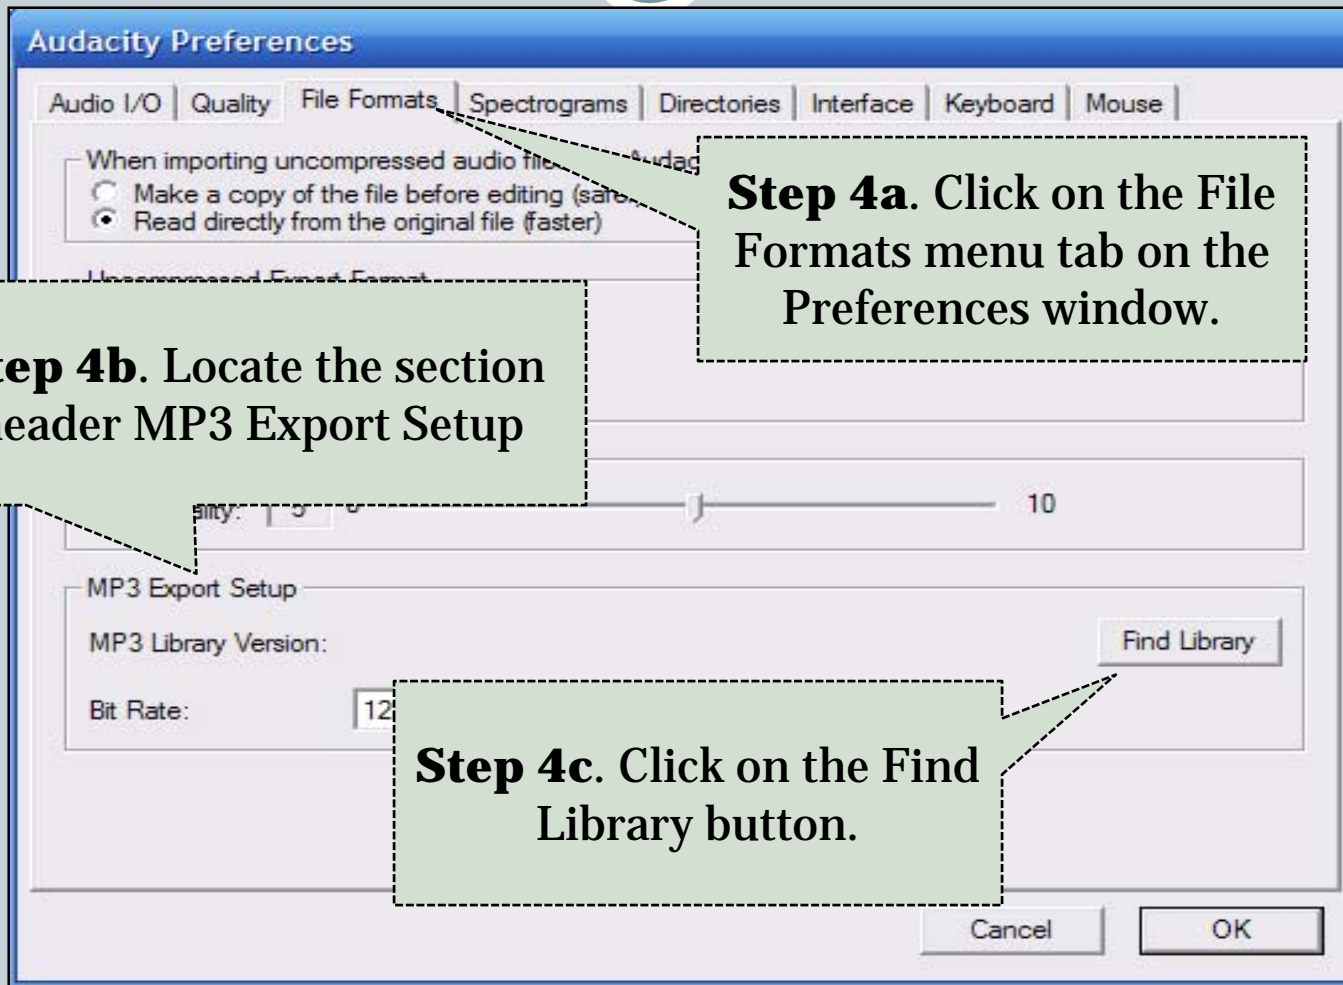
Audacity Preferences

Audio I/O | Quality | File Formats | Spectrograms | Directories | Interface | Keyboard | Mouse

When importing uncompressed audio file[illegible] Audac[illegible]
Make a copy of the file before editing (sa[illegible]
Read directly from the original file (faster)

**Step 4a**. Click on the File Formats menu tab on the Preferences window.

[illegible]

**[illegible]tep 4b**. Locate the section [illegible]eader MP3 Export Setup

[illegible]ality: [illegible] 10

MP3 Export Setup
MP3 Library Version:
Find Library
Bit Rate: 12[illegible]

**Step 4c**. Click on the Find Library button.

Cancel
OK